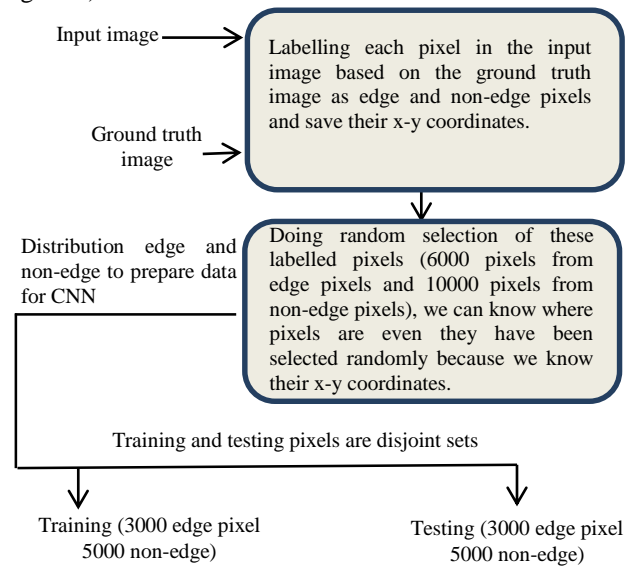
Input image

Ground truth image

Labelling each pixel in the input image based on the ground truth image as edge and non-edge pixels and save their x-y coordinates.

Distribution edge and non-edge to prepare data for CNN

Doing random selection of these labelled pixels (6000 pixels from edge pixels and 10000 pixels from non-edge pixels), we can know where pixels are even they have been selected randomly because we know their x-y coordinates.

Training and testing pixels are disjoint sets

Training (3000 edge pixel 5000 non-edge)

Testing (3000 edge pixel 5000 non-edge)